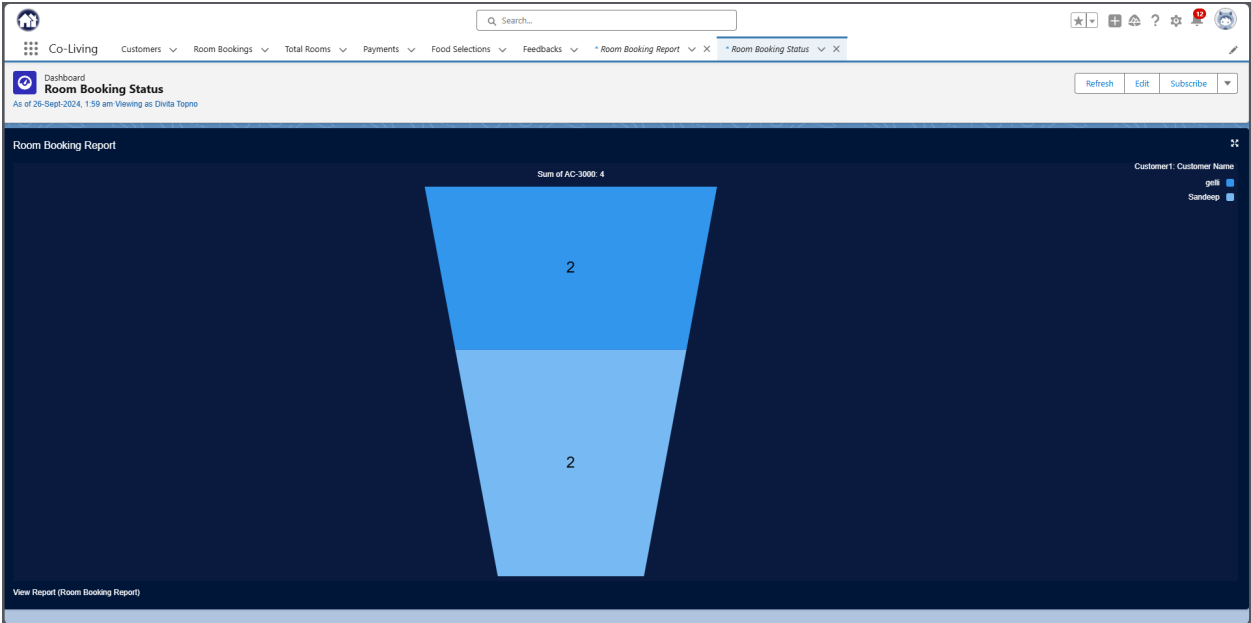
Search...

12

Co-Living Customers Room Bookings Total Rooms Payments Food Selections Feedbacks * Room Booking Report * Room Booking Status

Dashboard
Room Booking Status
As of 26-Sept-2024, 1:59 am·Viewing as Divita Topno

Refresh Edit Subscribe

Room Booking Report

Sum of AC-3000: 4

Customer1: Customer Name
gelli
Sandeep

2

2

View Report (Room Booking Report)